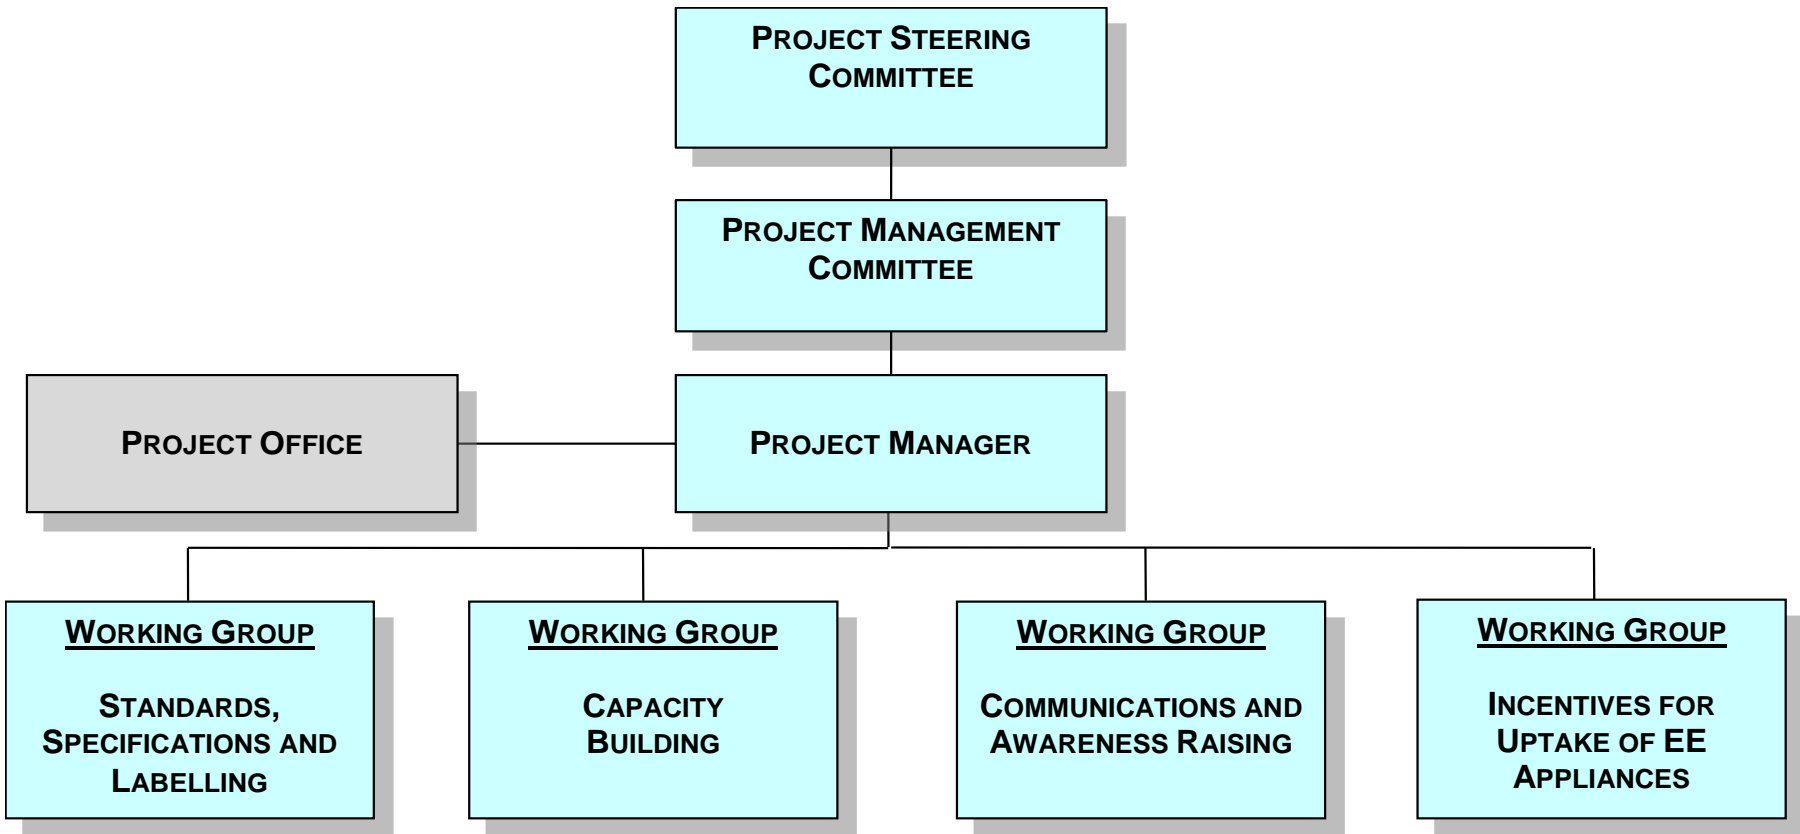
PROJECT STEERING COMMITTEE

PROJECT MANAGEMENT COMMITTEE

PROJECT OFFICE

PROJECT MANAGER

WORKING GROUP

STANDARDS, SPECIFICATIONS AND LABELLING

WORKING GROUP

CAPACITY BUILDING

WORKING GROUP

COMMUNICATIONS AND AWARENESS RAISING

WORKING GROUP

INCENTIVES FOR UPTAKE OF EE APPLIANCES